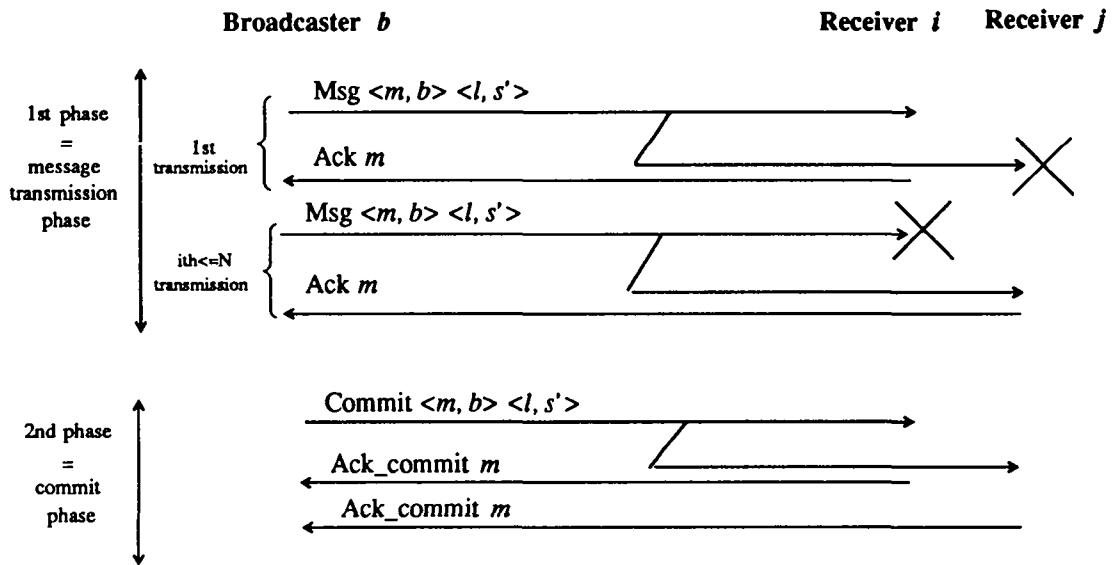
Broadcaster $b$

Receiver $i$

Receiver $j$

1st phase = message transmission phase

1st transmission

Msg $<m, b> <l, s'>$

Ack $m$

ith<=N transmission

Msg $<m, b> <l, s'>$

Ack $m$

2nd phase = commit phase

Commit $<m, b> <l, s'>$

Ack_commit $m$

Ack_commit $m$